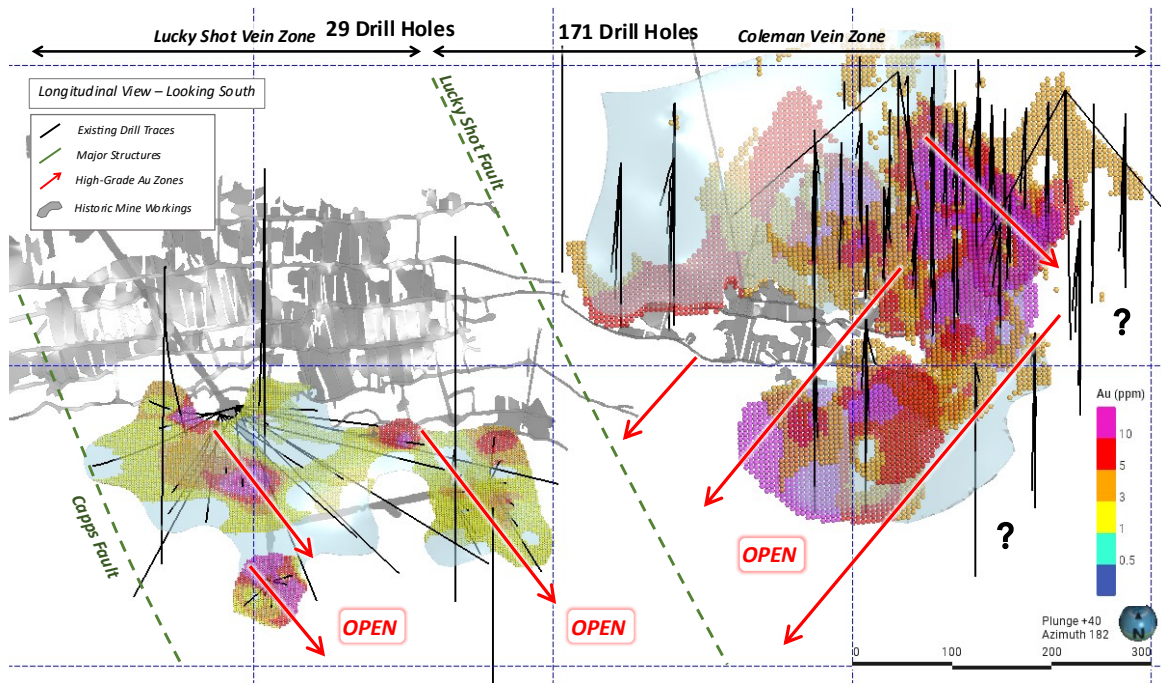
Lucky Shot Vein Zone 29 Drill Holes

171 Drill Holes Coleman Vein Zone

Longitudinal View – Looking South

Existing Drill Traces

Major Structures

High-Grade Au Zones

Historic Mine Workings

Lucky Shot Fault

Capps Fault

?

?

Au (ppm)

10

5

3

1

0.5

OPEN

OPEN

OPEN

Plunge +40
Azimuth 182

N

0 100 200 300